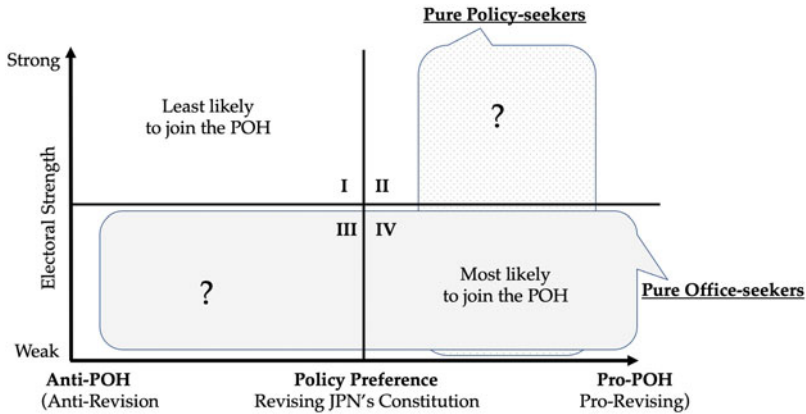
Pure Policy-seekers

Strong

Least likely to join the POH

?

Electoral Strength

I II

III IV

?

Most likely to join the POH

Pure Office-seekers

Weak

Anti-POH
(Anti-Revision

Policy Preference
Revising JPN's Constitution

Pro-POH
Pro-Revising)